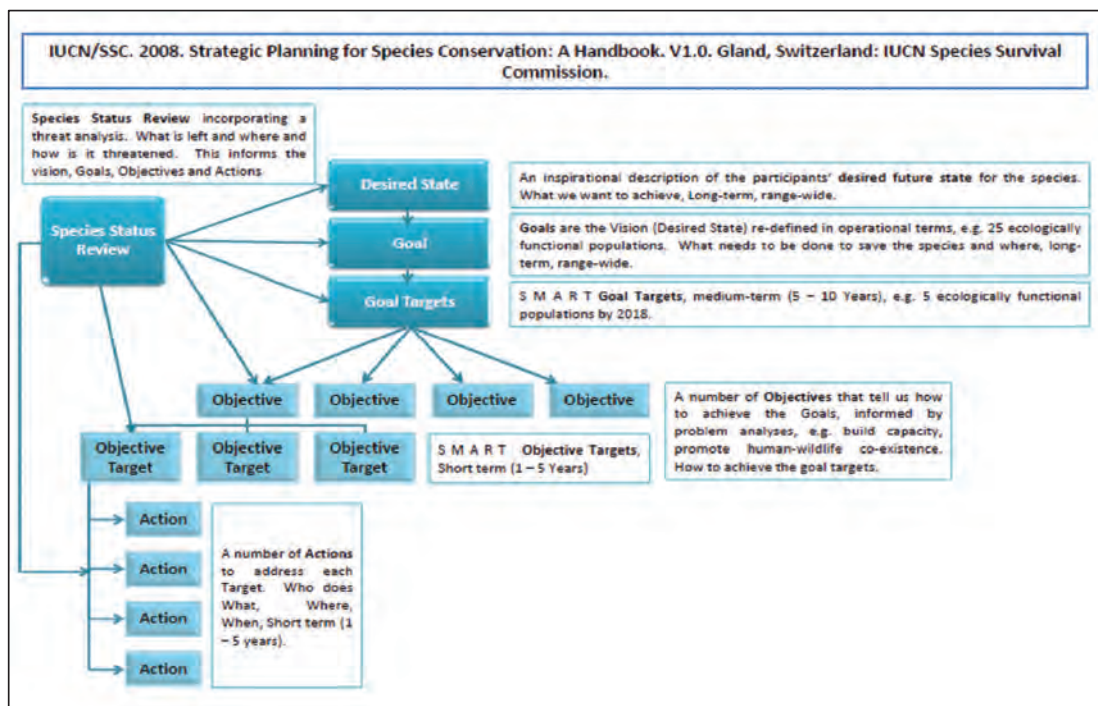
IUCN/SSC. 2008. Strategic Planning for Species Conservation: A Handbook. V1.0. Gland, Switzerland: IUCN Species Survival Commission.

Species Status Review incorporating a threat analysis. What is left and where and how is it threatened. This informs the vision, Goals, Objectives and Actions

Species Status Review

Desired State

Goal

Goal Targets

An inspirational description of the participants' desired future state for the species. What we want to achieve, Long-term, range-wide.

Goals are the Vision (Desired State) re-defined in operational terms, e.g. 25 ecologically functional populations. What needs to be done to save the species and where, long-term, range-wide.

S M A R T Goal Targets, medium-term (5 – 10 Years), e.g. 5 ecologically functional populations by 2018.

Objective

Objective

Objective

Objective

A number of Objectives that tell us how to achieve the Goals, informed by problem analyses, e.g. build capacity, promote human-wildlife co-existence. How to achieve the goal targets.

Objective Target

Objective Target

Objective Target

S M A R T Objective Targets, Short term (1 – 5 Years)

Action

Action

Action

Action

A number of Actions to address each Target. Who does What, Where, When, Short term (1 – 5 years).